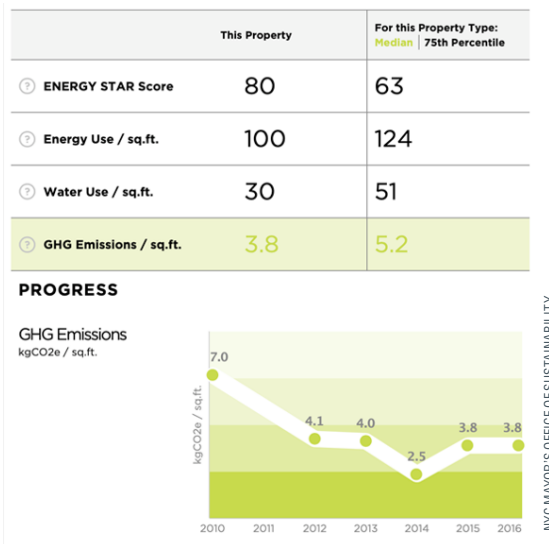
| | This Property | For this Property Type: Median \| 75th Percentile |
|---|---|---|
| ENERGY STAR Score | 80 | 63 |
| Energy Use / sq.ft. | 100 | 124 |
| Water Use / sq.ft. | 30 | 51 |
| GHG Emissions / sq.ft. | 3.8 | 5.2 |

PROGRESS

GHG Emissions
kgCO2e / sq.ft.

kgCO2e / sq.ft.

7.0
4.1
4.0
2.5
3.8
3.8

2010 2011 2012 2013 2014 2015 2016

NYC MAYOR'S OFFICE OF SUSTAINABILITY